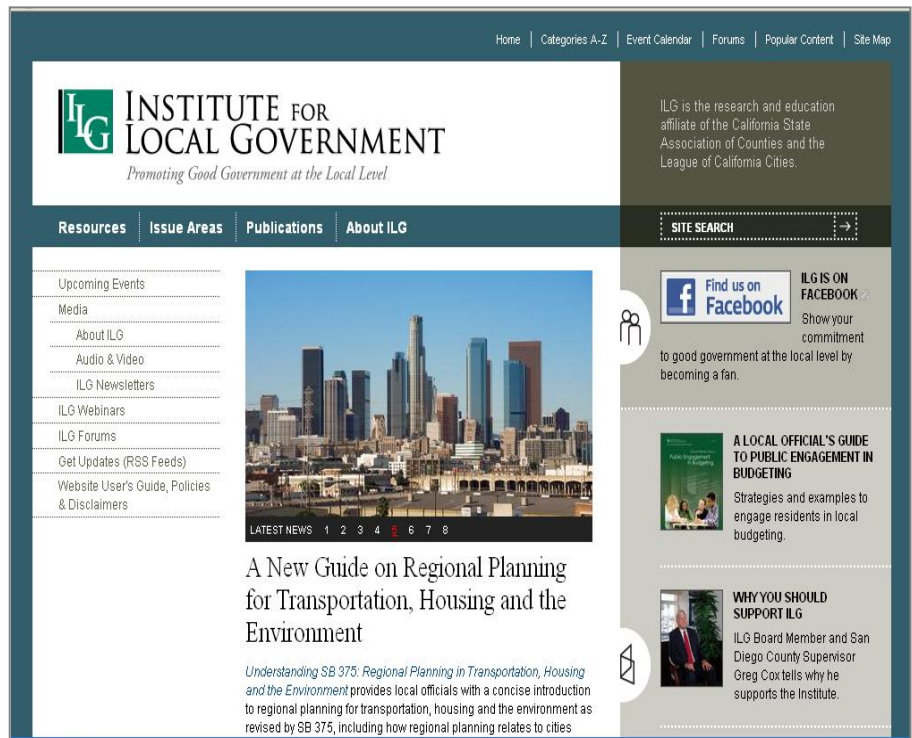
Home | Categories A-Z | Event Calendar | Forums | Popular Content | Site Map

ILG INSTITUTE FOR LOCAL GOVERNMENT
Promoting Good Government at the Local Level

ILG is the research and education affiliate of the California State Association of Counties and the League of California Cities.

Resources | Issue Areas | Publications | About ILG

SITE SEARCH →

Upcoming Events
Media
About ILG
Audio & Video
ILG Newsletters
ILG Webinars
ILG Forums
Get Updates (RSS Feeds)
Website User's Guide, Policies & Disclaimers

LATEST NEWS 1 2 3 4 5 6 7 8

A New Guide on Regional Planning for Transportation, Housing and the Environment

Understanding SB 375: Regional Planning in Transportation, Housing and the Environment provides local officials with a concise introduction to regional planning for transportation, housing and the environment as revised by SB 375, including how regional planning relates to cities

Find us on Facebook

ILG IS ON FACEBOOK

Show your commitment to good government at the local level by becoming a fan.

A LOCAL OFFICIAL'S GUIDE TO PUBLIC ENGAGEMENT IN BUDGETING

Strategies and examples to engage residents in local budgeting.

WHY YOU SHOULD SUPPORT ILG

ILG Board Member and San Diego County Supervisor Greg Cox tells why he supports the Institute.